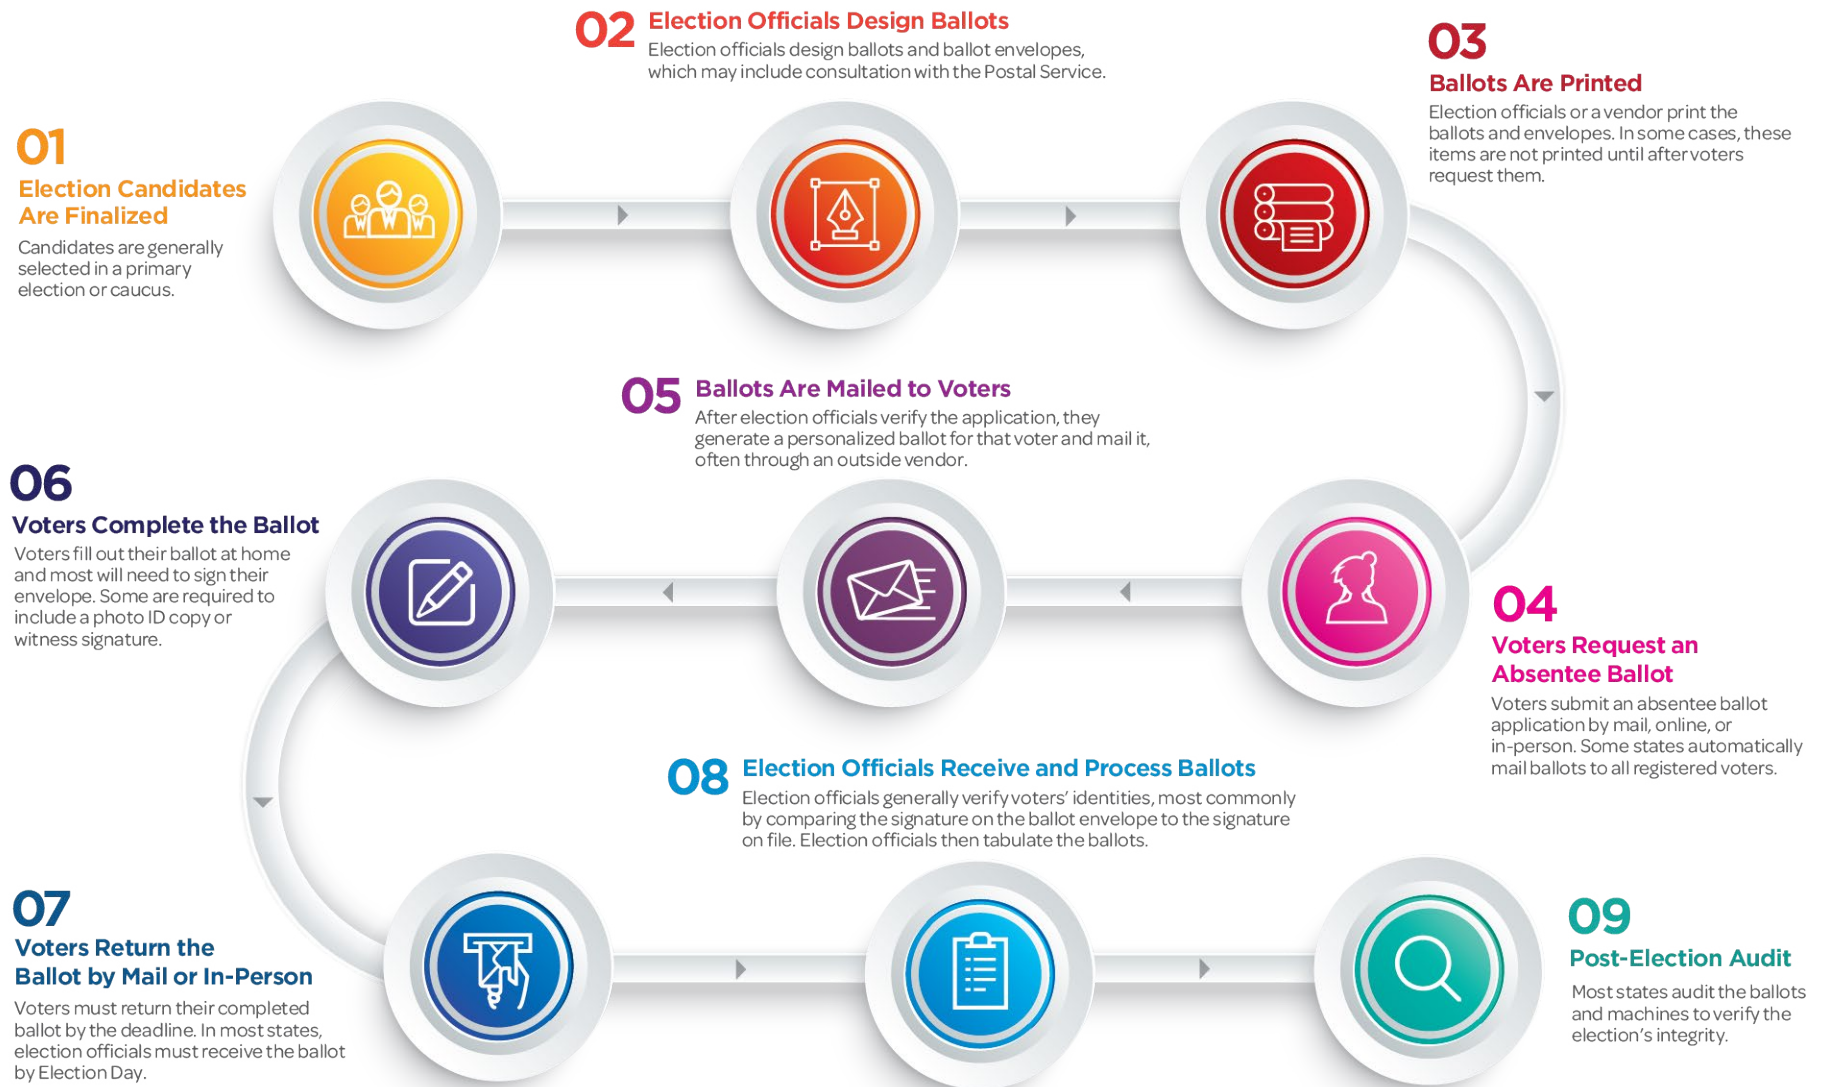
01
Election Candidates Are Finalized
Candidates are generally selected in a primary election or caucus.

02 Election Officials Design Ballots
Election officials design ballots and ballot envelopes, which may include consultation with the Postal Service.

03
Ballots Are Printed
Election officials or a vendor print the ballots and envelopes. In some cases, these items are not printed until after voters request them.

04
Voters Request an Absentee Ballot
Voters submit an absentee ballot application by mail, online, or in-person. Some states automatically mail ballots to all registered voters.

05 Ballots Are Mailed to Voters
After election officials verify the application, they generate a personalized ballot for that voter and mail it, often through an outside vendor.

06
Voters Complete the Ballot
Voters fill out their ballot at home and most will need to sign their envelope. Some are required to include a photo ID copy or witness signature.

07
Voters Return the Ballot by Mail or In-Person
Voters must return their completed ballot by the deadline. In most states, election officials must receive the ballot by Election Day.

08 Election Officials Receive and Process Ballots
Election officials generally verify voters' identities, most commonly by comparing the signature on the ballot envelope to the signature on file. Election officials then tabulate the ballots.

09
Post-Election Audit
Most states audit the ballots and machines to verify the election's integrity.